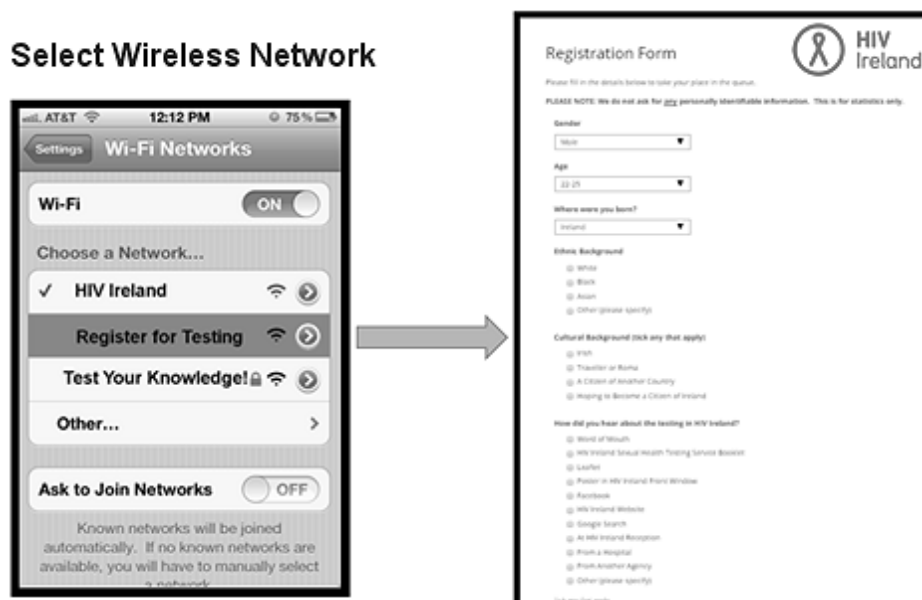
Select Wireless Network

AT&T 12:12 PM 75%

Settings Wi-Fi Networks

Wi-Fi ON

Choose a Network...

✓ HIV Ireland

Register for Testing

Test Your Knowledge!

Other...

Ask to Join Networks OFF

Known networks will be joined automatically. If no known networks are available, you will have to manually select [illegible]

Registration Form

HIV Ireland

Please fill in the details below to take your place in the queue.

PLEASE NOTE: We do not ask for any personally identifiable information. This is for statistics only.

Gender

Male

Age

22-25

Where were you born?

Ireland

Ethnic Background

White

Black

Asian

Other (please specify)

Cultural Background (tick any that apply)

Irish

Traveller or Roma

A Citizen of Another Country

Hoping to Become a Citizen of Ireland

How did you hear about the testing in HIV Ireland?

Word of Mouth

HIV Ireland Sexual Health Testing Service Booklet

Leaflet

Poster in HIV Ireland Front Window

Facebook

HIV Ireland Website

Google Search

At HIV Ireland Reception

From a Hospital

From Another Agency

Other (please specify)

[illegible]